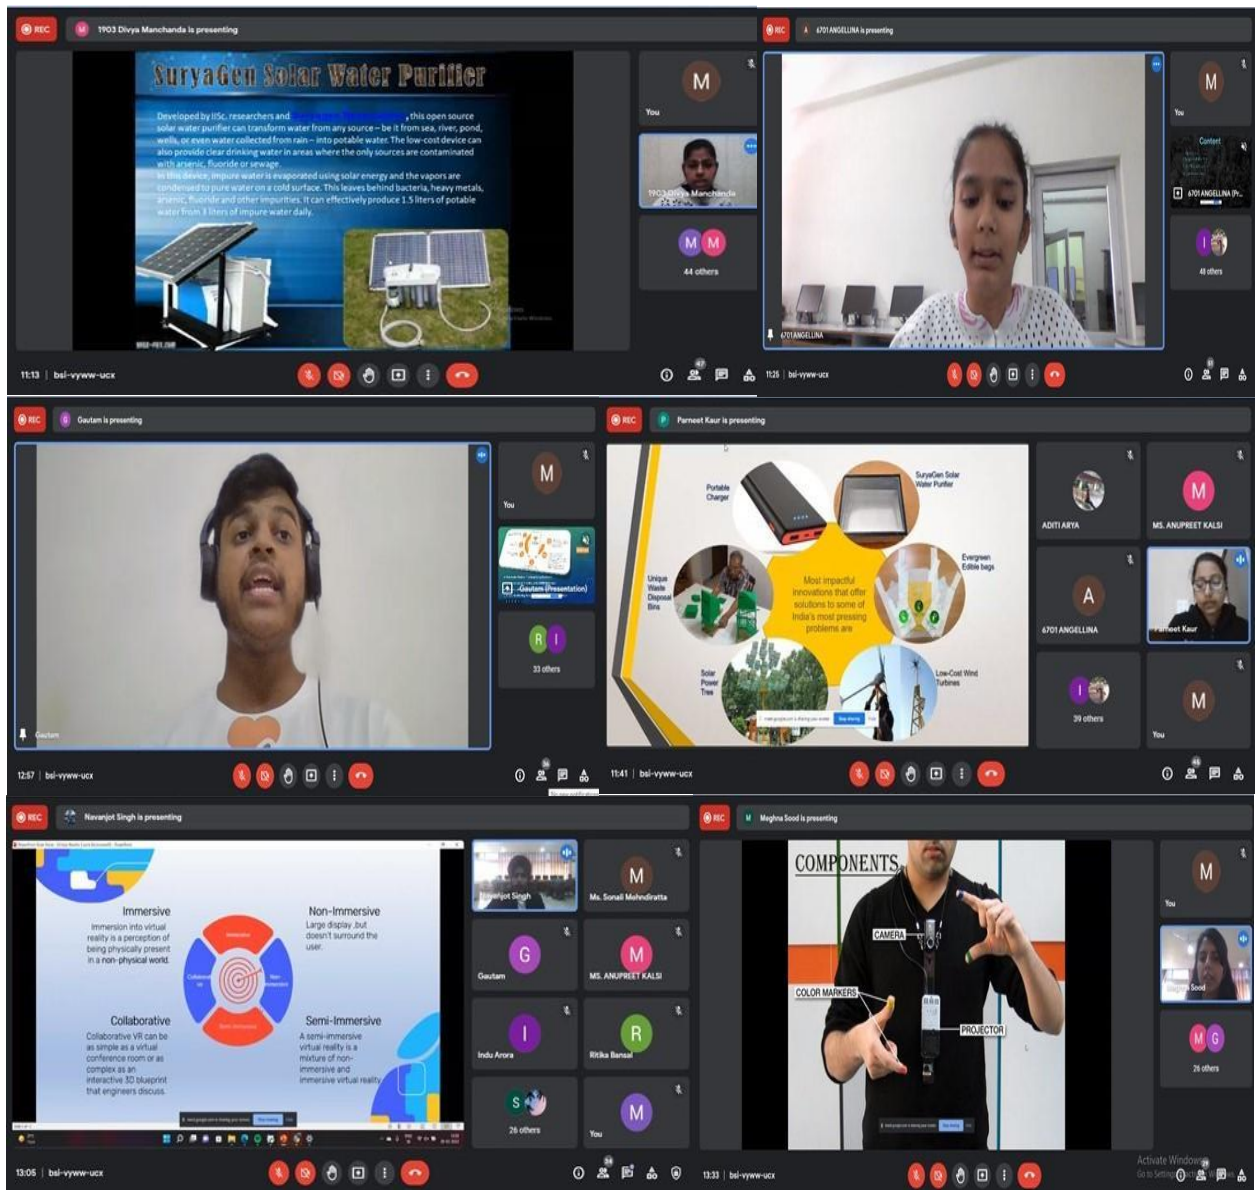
REC 1903 Divya Manchanda is presenting

SuryaGen Solar Water Purifier

Developed by IISc. researchers and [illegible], this open source solar water purifier can transform water from any source – be it from sea, river, pond, wells, or even water collected from rain – into potable water. The low-cost device can also provide clear drinking water in areas where the only sources are contaminated with arsenic, fluoride or sewage.
In this device, impure water is evaporated using solar energy and the vapors are condensed to pure water on a cold surface. This leaves behind bacteria, heavy metals, arsenic, fluoride and other impurities. It can effectively produce 1.5 liters of potable water from 3 liters of impure water daily.

M You
1903 Divya Manchanda
M M 44 others

11:13 | bsi-vyww-ucx

REC 6701 ANGELLINA is presenting
M You
6701 ANGELLINA (Pr...
I 48 others
6701 ANGELLINA
11:26 | bsi-vyww-ucx

REC G Gautam is presenting
M You
Gautam (Presentation)
R I 33 others
Gautam
12:57 | bsi-vyww-ucx

REC P Parneet Kaur is presenting
Portable Charger
SuryaGen Solar Water Purifier
Unique Waste Disposal Bins
Most impactful innovations that offer solutions to some of India's most pressing problems are
Evergreen Edible bags
Solar Power Tree
Low-Cost Wind Turbines
ADITI ARYA
M MS. ANUPREET KALSI
A 6701 ANGELLINA
Parneet Kaur
I 39 others
M You
11:41 | bsi-vyww-ucx

REC Navanjot Singh is presenting
Immersive
Immersion into virtual reality is a perception of being physically present in a non-physical world.
Non-Immersive
Large display ,but doesn't surround the user.
Collaborative
Collaborative VR can be as simple as a virtual conference room or as complex as an interactive 3D blueprint that engineers discuss.
Semi-Immersive
A semi-immersive virtual reality is a mixture of non-immersive and immersive virtual reality.
Navanjot Singh
M Ms. Sonali Mehndiratta
G Gautam
M MS. ANUPREET KALSI
I Indu Arora
R Ritika Bansal
S 26 others
M You
13:05 | bsi-vyww-ucx

REC M Meghna Sood is presenting
COMPONENTS
CAMERA
COLOR MARKERS
PROJECTOR
M You
Meghna Sood
M G 26 others
13:33 | bsi-vyww-ucx
Activate Windows
Go to Settings to activate Windows.